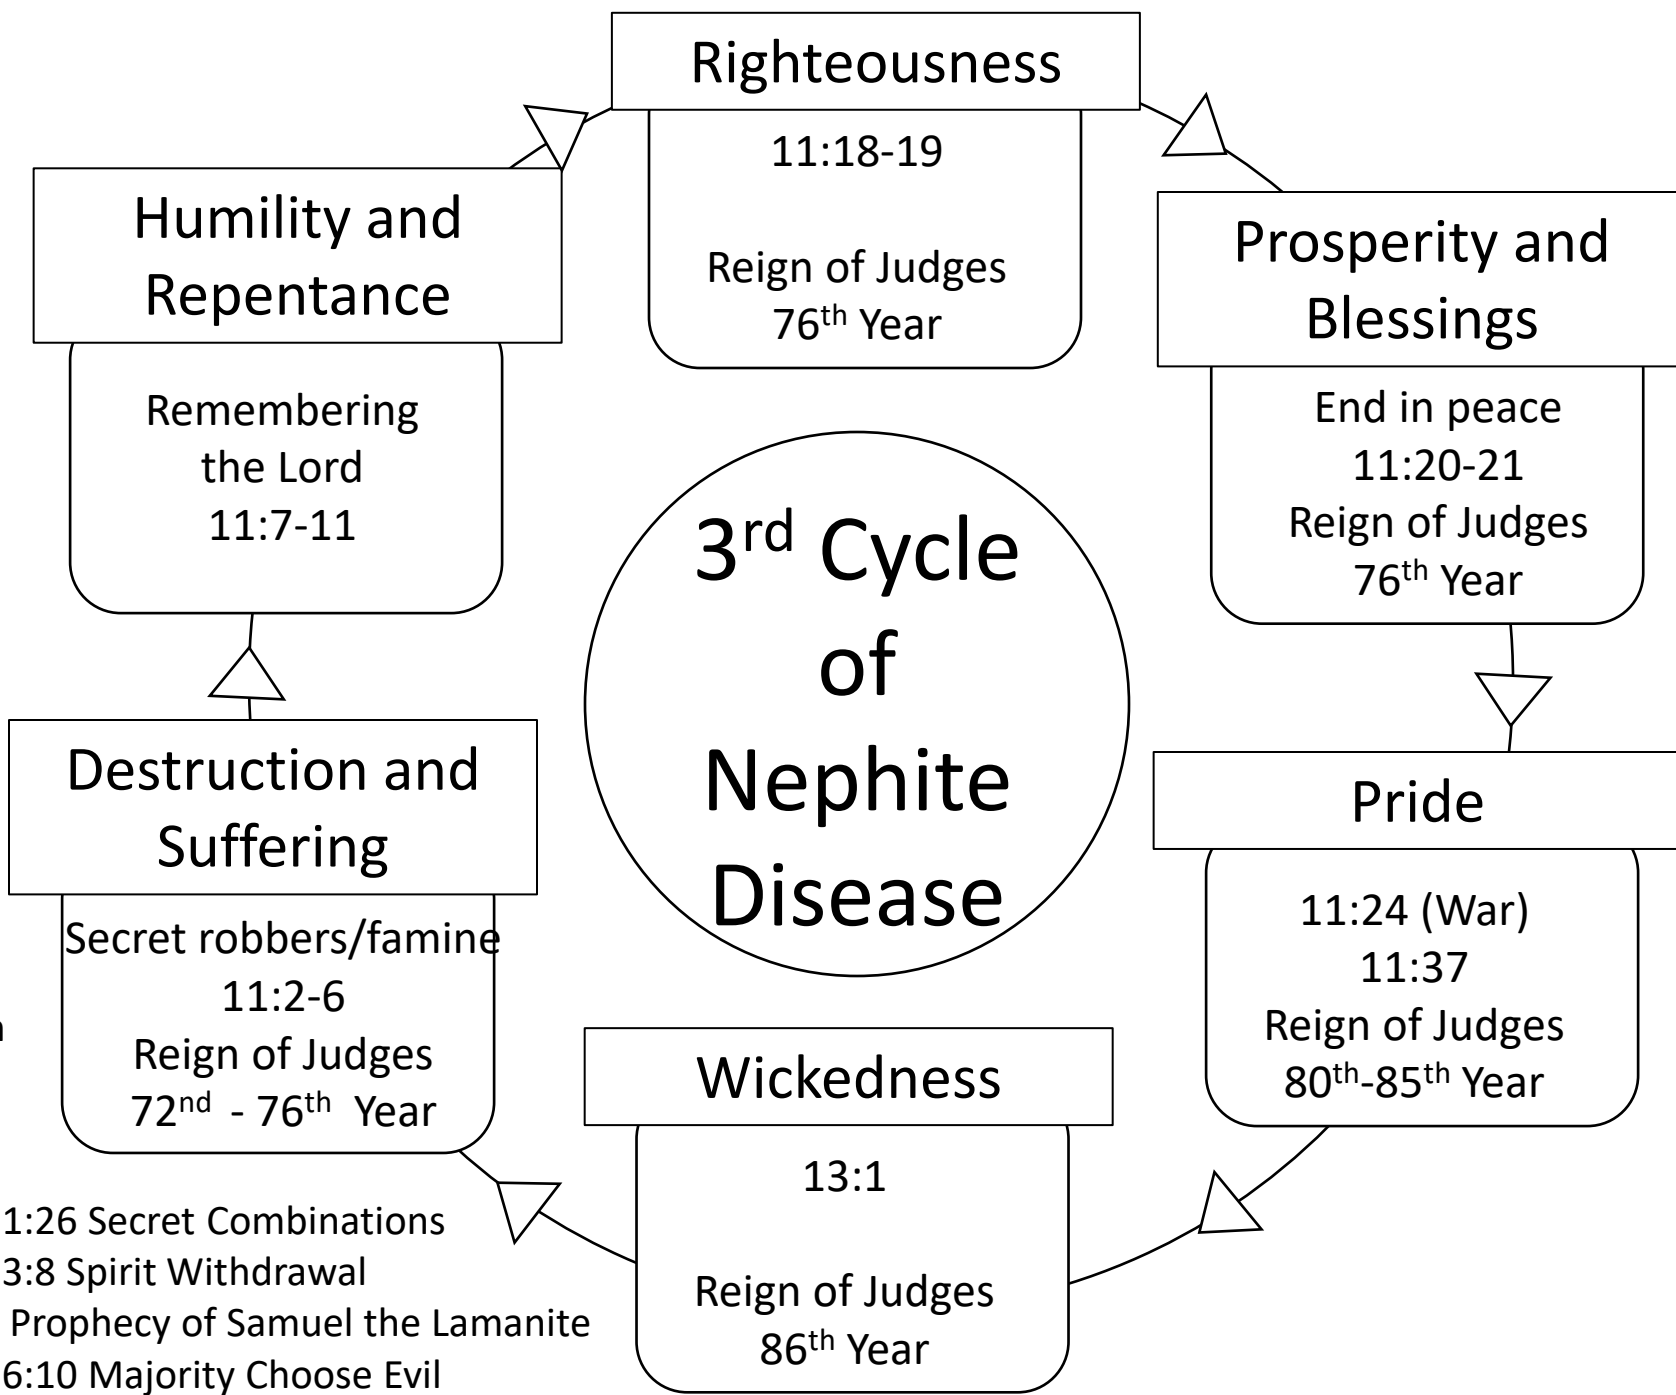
Righteousness

11:18-19

Reign of Judges
76$^{th}$ Year

Prosperity and Blessings

End in peace
11:20-21
Reign of Judges
76$^{th}$ Year

Pride

11:24 (War)
11:37
Reign of Judges
80$^{th}$-85$^{th}$ Year

Wickedness

13:1

Reign of Judges
86$^{th}$ Year

Destruction and Suffering

Secret robbers/famine
11:2-6
Reign of Judges
72$^{nd}$ - 76$^{th}$ Year

Humility and Repentance

Remembering the Lord
11:7-11

3$^{rd}$ Cycle of Nephite Disease

n

1:26 Secret Combinations
3:8 Spirit Withdrawal
Prophecy of Samuel the Lamanite
6:10 Majority Choose Evil